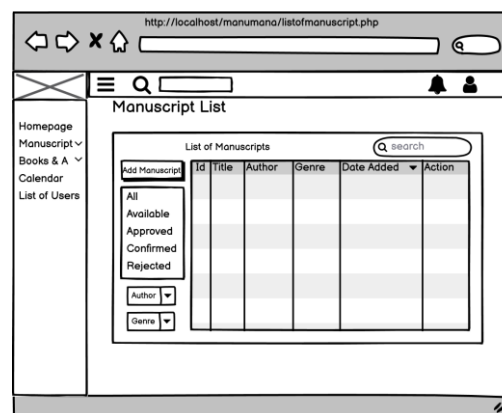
http://localhost/manumana/listofmanuscript.php

Homepage
Manuscript
Books & A
Calendar
List of Users

Manuscript List

List of Manuscripts

search

Add Manuscript

All
Available
Approved
Confirmed
Rejected

Author

Genre

| Id | Title | Author | Genre | Date Added | Action |
|---|---|---|---|---|---|
| | | | | | |
| | | | | | |
| | | | | | |
| | | | | | |
| | | | | | |
| | | | | | |
| | | | | | |
| | | | | | |